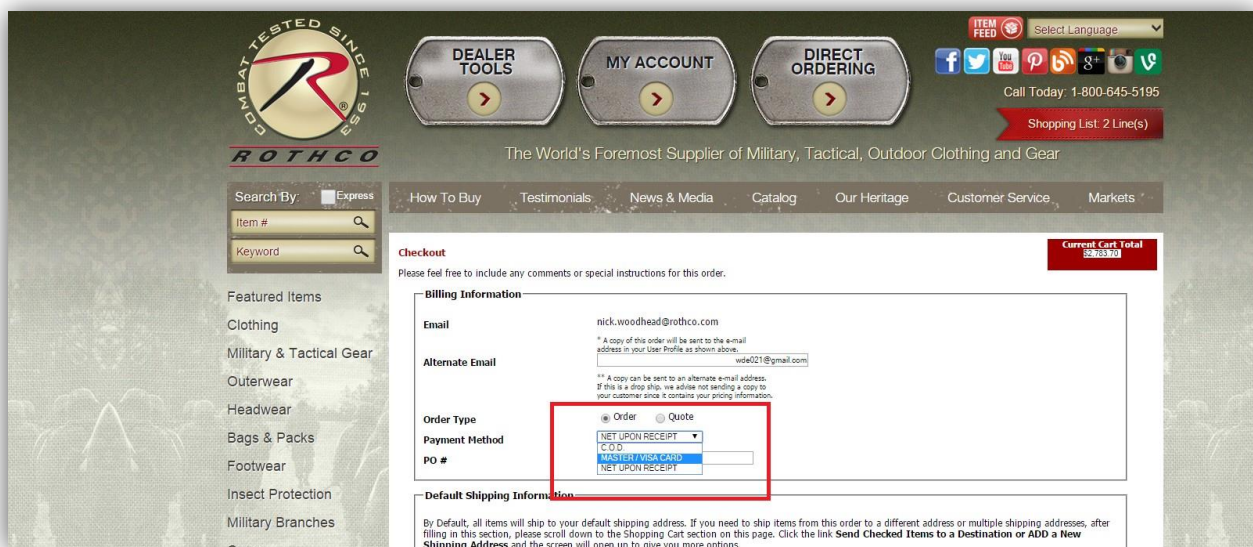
COMBAT TESTED SINCE 1953
R
ROTHCO

DEALER TOOLS

MY ACCOUNT

DIRECT ORDERING

ITEM FEED

Select Language

Call Today: 1-800-645-5195

Shopping List: 2 Line(s)

The World's Foremost Supplier of Military, Tactical, Outdoor Clothing and Gear

Search By: Express

Item #

Keyword

How To Buy Testimonials News & Media Catalog Our Heritage Customer Service Markets

Featured Items
Clothing
Military & Tactical Gear
Outerwear
Headwear
Bags & Packs
Footwear
Insect Protection
Military Branches

Checkout

Current Cart Total
$2,783.70

Please feel free to include any comments or special instructions for this order.

Billing Information

Email
nick.woodhead@rothco.com
* A copy of this order will be sent to the e-mail address in your User Profile as shown above.

Alternate Email
wde021@gmail.com
** A copy can be sent to an alternate e-mail address. If this is a drop ship, we advise not sending a copy to your customer since it contains your pricing information.

Order Type
Order Quote

Payment Method
NET UPON RECEIPT
C.O.D.
MASTER / VISA CARD
NET UPON RECEIPT

PO #

Default Shipping Information

By Default, all items will ship to your default shipping address. If you need to ship items from this order to a different address or multiple shipping addresses, after filling in this section, please scroll down to the Shopping Cart section on this page. Click the link **Send Checked Items to a Destination or ADD a New Shipping Address** and the screen will open up to give you more options.